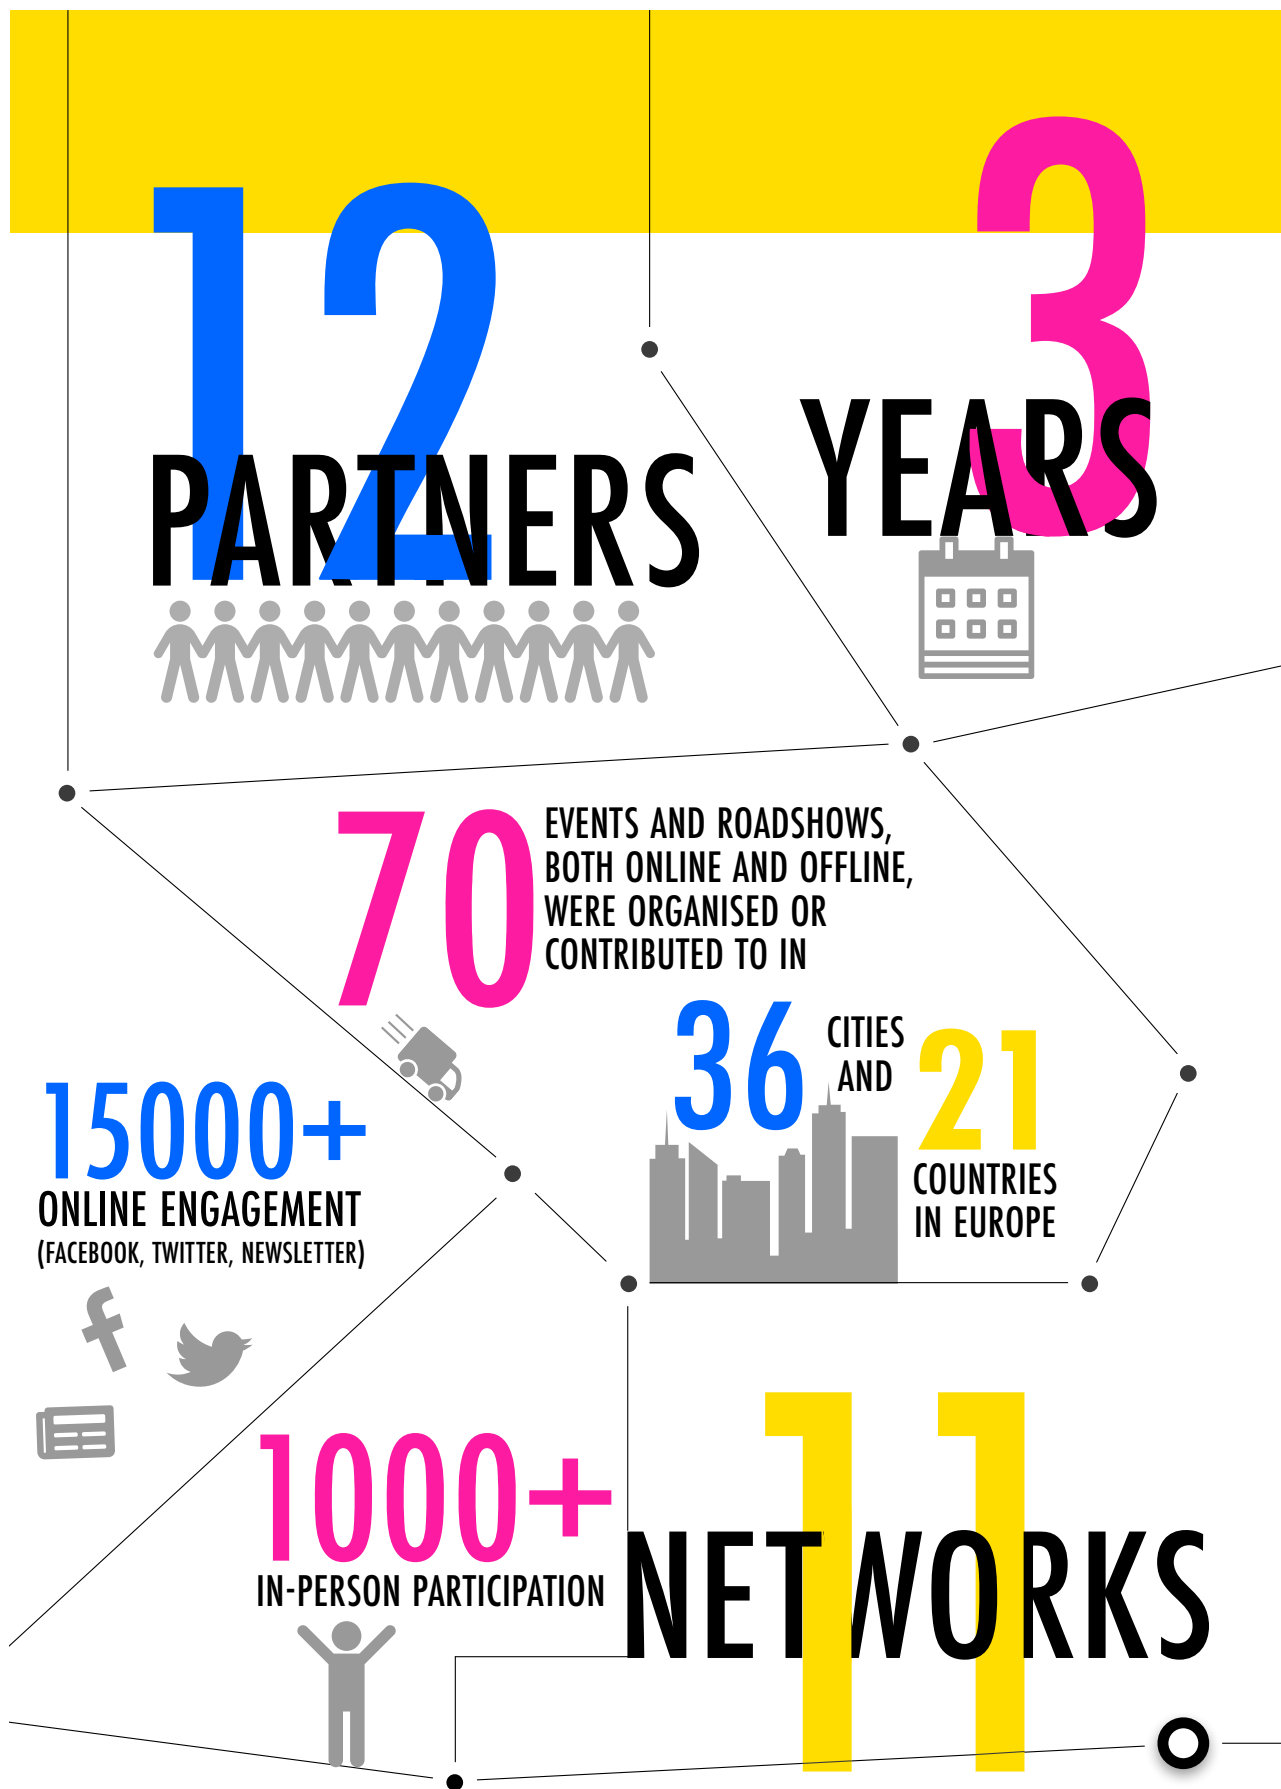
12 PARTNERS

3 YEARS

70 EVENTS AND ROADSHOWS, BOTH ONLINE AND OFFLINE, WERE ORGANISED OR CONTRIBUTED TO IN

36 CITIES AND 21 COUNTRIES IN EUROPE

15000+ ONLINE ENGAGEMENT (FACEBOOK, TWITTER, NEWSLETTER)

1000+ IN-PERSON PARTICIPATION

11 NETWORKS